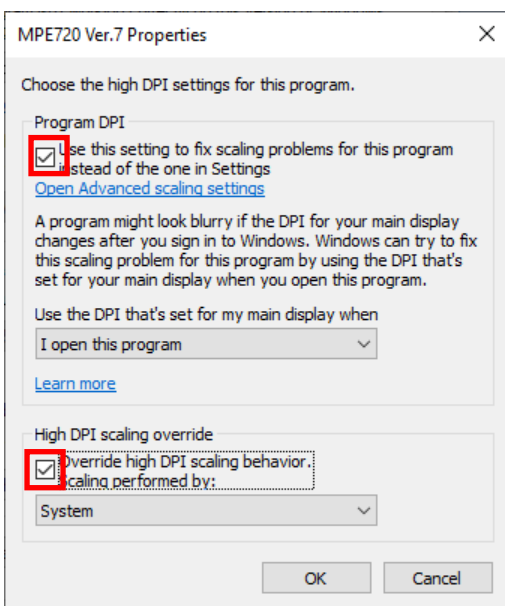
MPE720 Ver.7 Properties

Choose the high DPI settings for this program.

Program DPI

Use this setting to fix scaling problems for this program instead of the one in Settings

Open Advanced scaling settings

A program might look blurry if the DPI for your main display changes after you sign in to Windows. Windows can try to fix this scaling problem for this program by using the DPI that's set for your main display when you open this program.

Use the DPI that's set for my main display when

I open this program

Learn more

High DPI scaling override

Override high DPI scaling behavior. Scaling performed by:

System

OK

Cancel